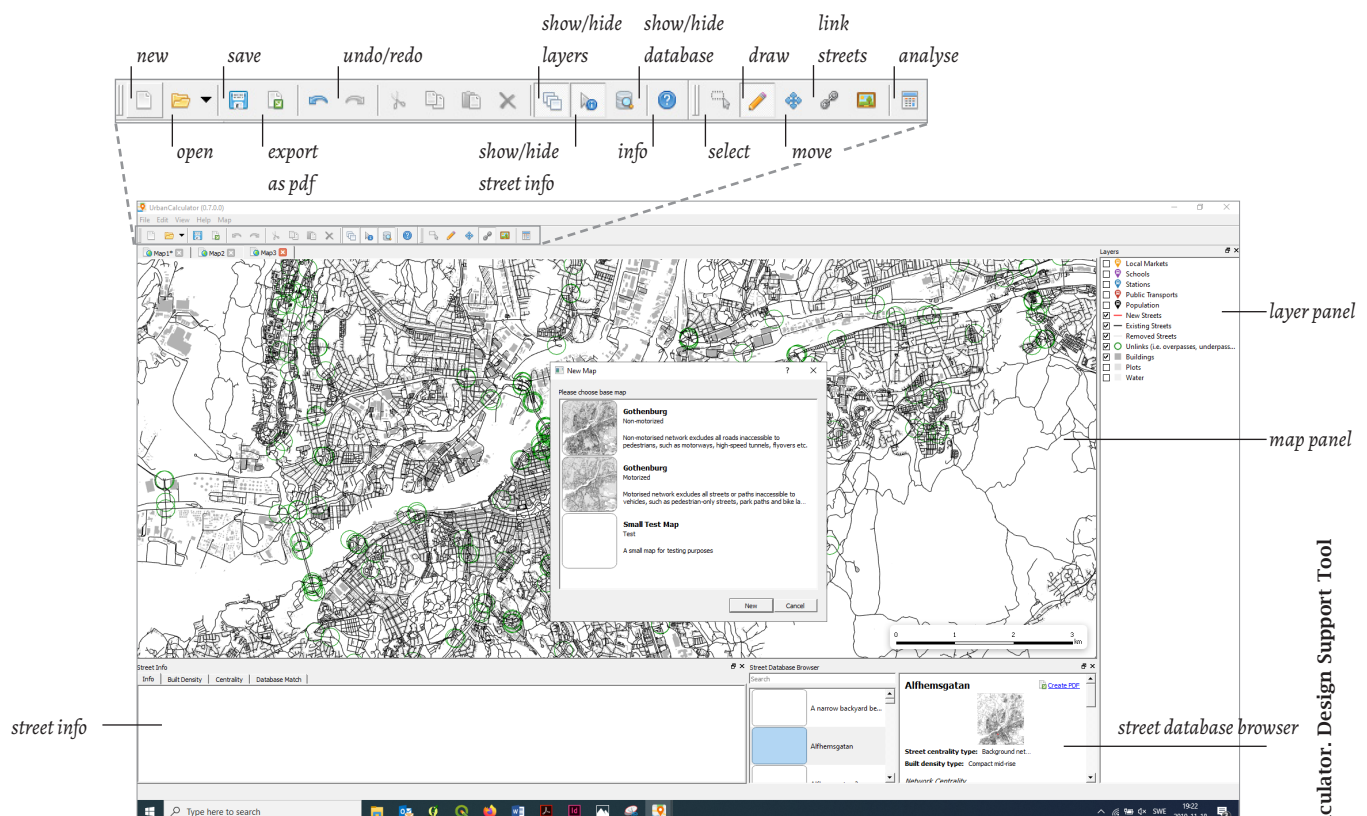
show/hide layers
show/hide database
link streets
new
save
undo/redo
draw
analyse
open
export as pdf
show/hide street info
info
select
move

UrbanCalculator (0.7.0.0)
File Edit View Help Map
Map1* Map2 Map3
Layers
Local Markets
Schools
Stations
Public Transports
Population
New Streets
Existing Streets
Removed Streets
Unlinks (i.e. overpasses, underpass...
Buildings
Plots
Water
layer panel
map panel

New Map
Please choose base map
Gothenburg
Non-motorized
Non-motorised network excludes all roads inaccessible to pedestrians, such as motorways, high-speed tunnels, flyovers etc.
Gothenburg
Motorized
Motorised network excludes all streets or paths inaccessible to vehicles, such as pedestrian-only streets, park paths and bike la...
Small Test Map
Test
A small map for testing purposes
New Cancel

0 1 2 3 km

Street Info
Info Built Density Centrality Database Match
street info
Street Database Browser
Search
A narrow backyard be...
Alfhemsgatan
Alfhemsgatan
Create PDF
Street centrality type: Background net...
Built density type: Compact mid-rise
Network Centrality
street database browser

Type here to search
SWE 19:22

culator. Design Support Tool